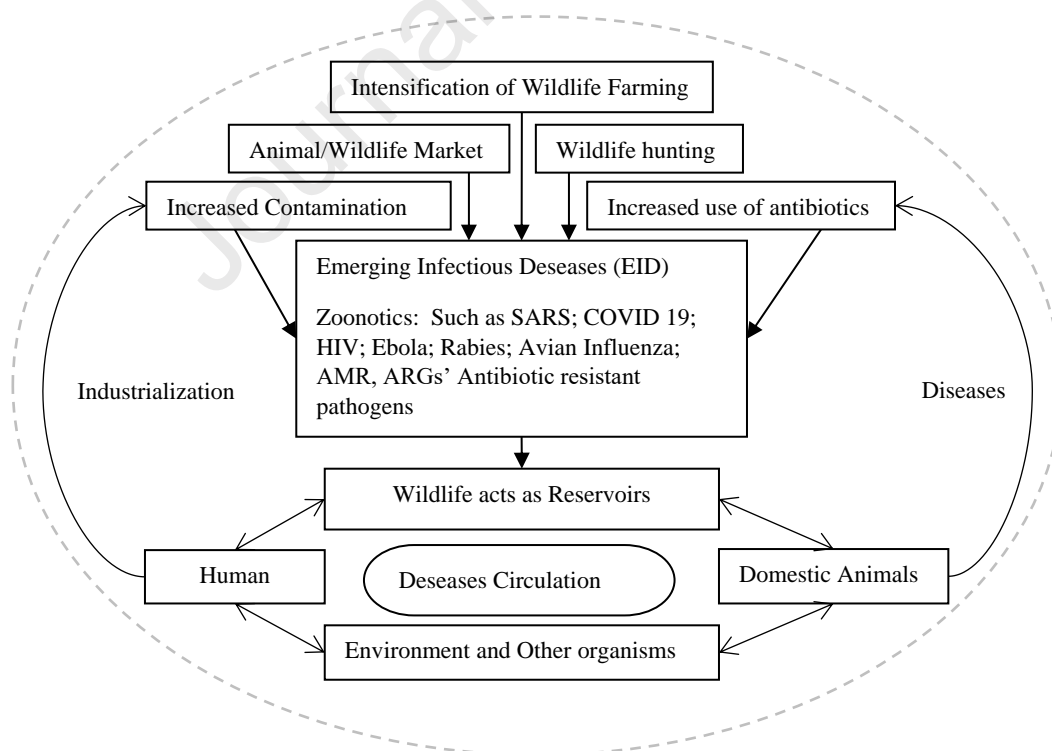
Intensification of Wildlife Farming

Animal/Wildlife Market

Wildlife hunting

Increased Contamination

Increased use of antibiotics

Emerging Infectious Deseases (EID)

Zoonotics: Such as SARS; COVID 19; HIV; Ebola; Rabies; Avian Influenza; AMR, ARGs' Antibiotic resistant pathogens

Industrialization

Diseases

Wildlife acts as Reservoirs

Human

Deseases Circulation

Domestic Animals

Environment and Other organisms